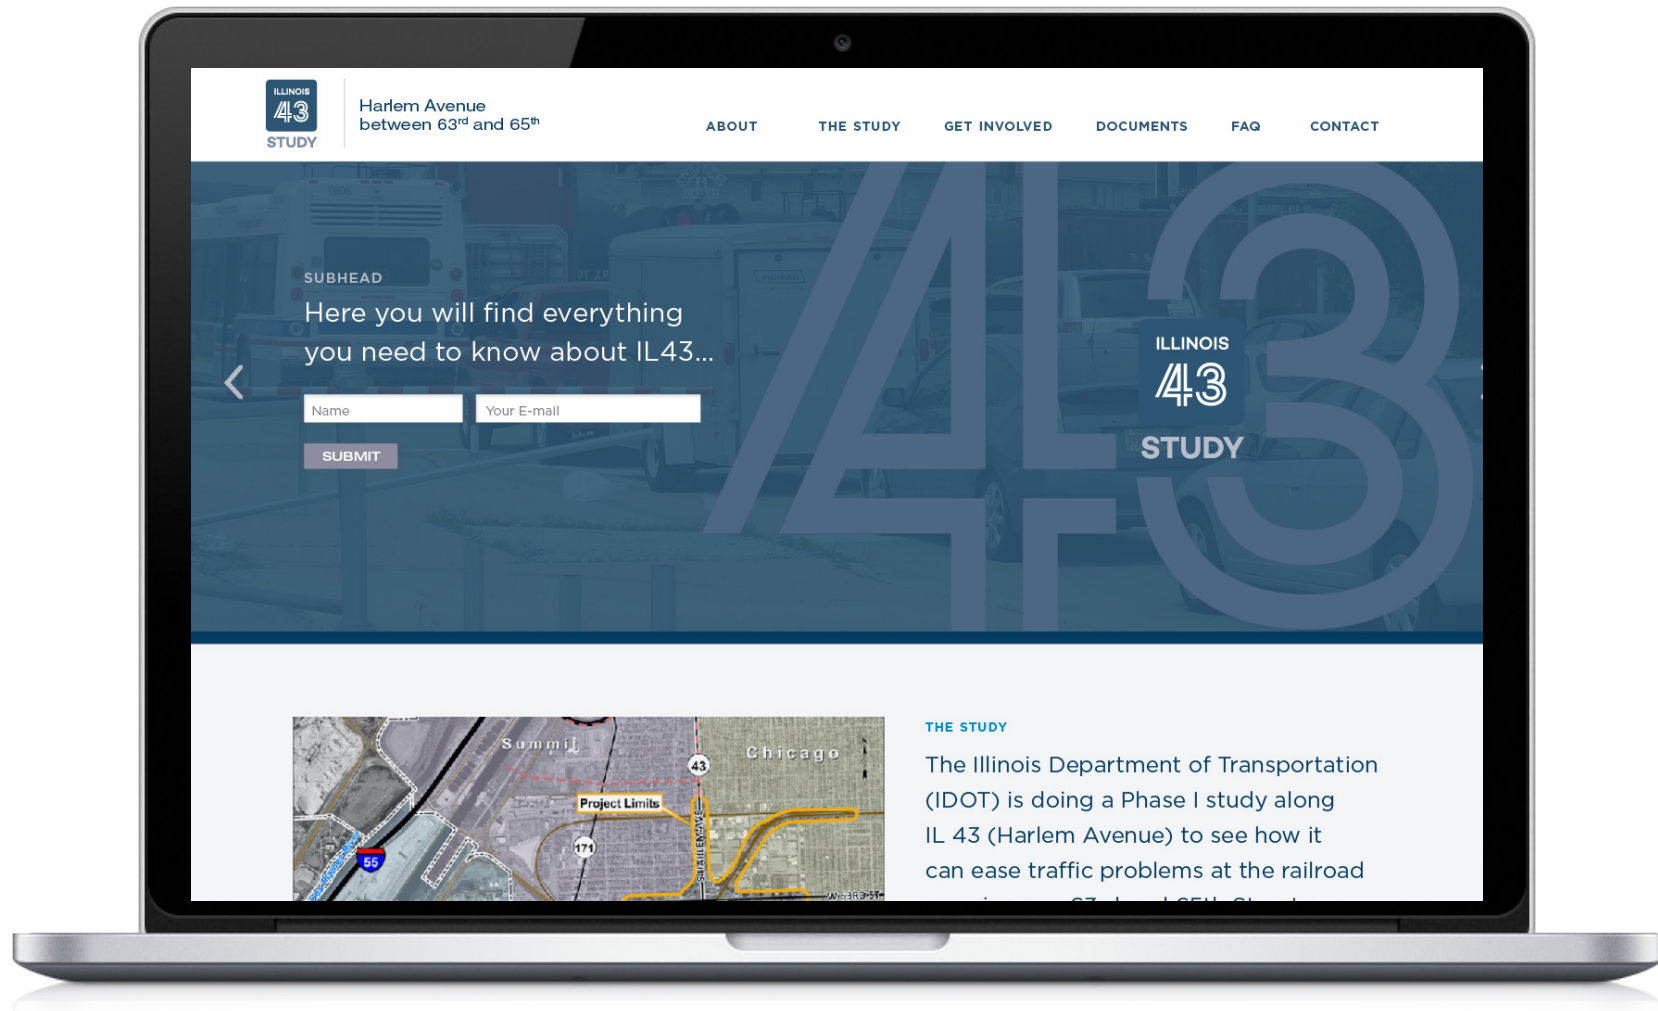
ILLINOIS 43 STUDY

Harlem Avenue
between 63$^{rd}$ and 65$^{th}$

ABOUT THE STUDY GET INVOLVED DOCUMENTS FAQ CONTACT

SUBHEAD

Here you will find everything you need to know about IL43...

Name
Your E-mail
SUBMIT

ILLINOIS 43 STUDY

Summit
Chicago
43
Project Limits
171
55
S HARLEM AVE
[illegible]

THE STUDY

The Illinois Department of Transportation (IDOT) is doing a Phase I study along IL 43 (Harlem Avenue) to see how it can ease traffic problems at the railroad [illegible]